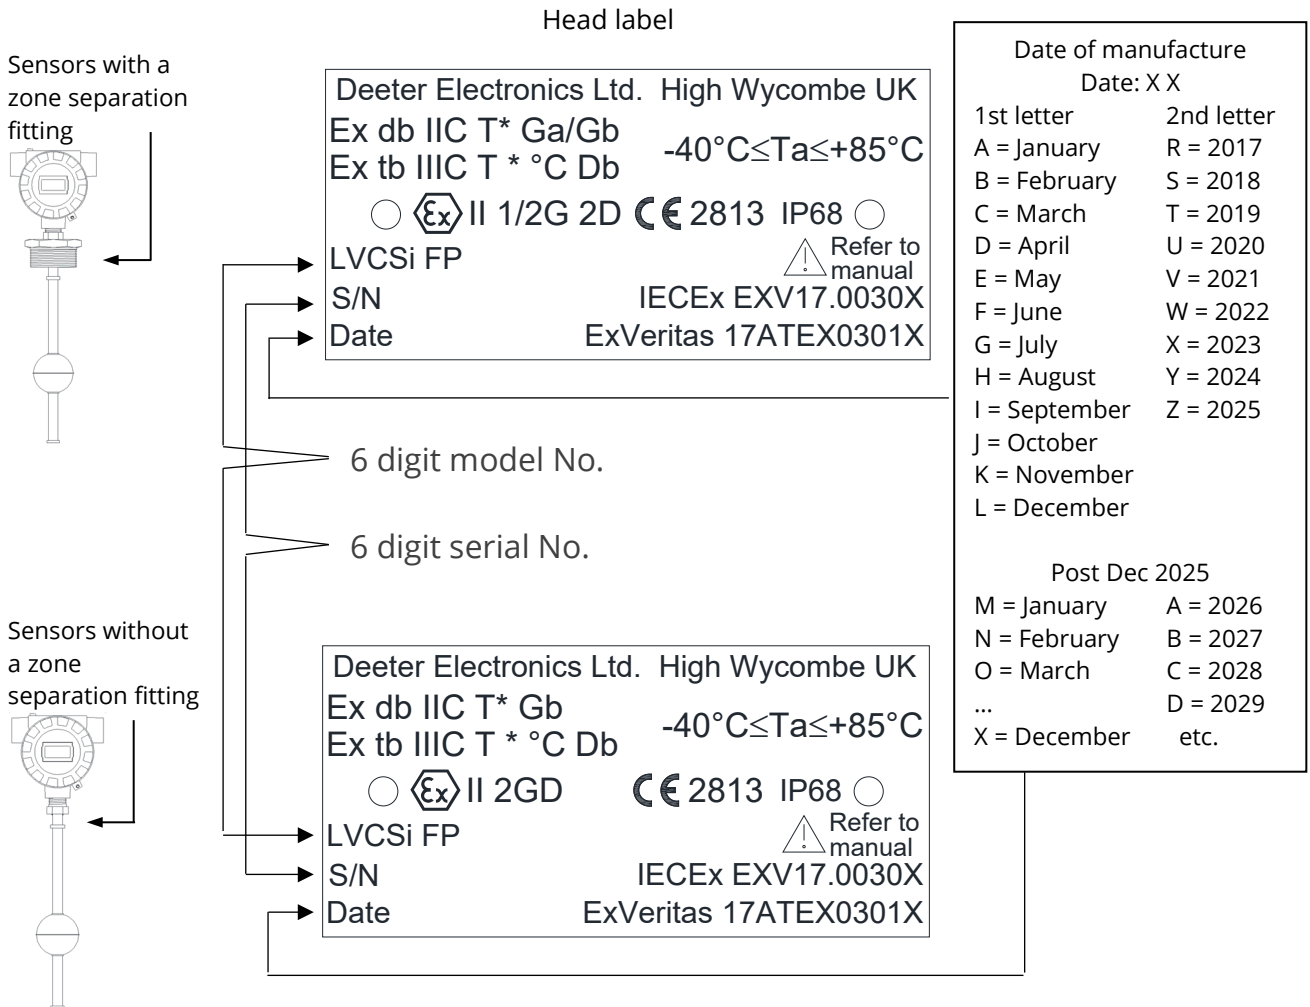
Head label

Sensors with a zone separation fitting

Deeter Electronics Ltd. High Wycombe UK
Ex db IIC T* Ga/Gb
Ex tb IIIC T * °C Db
-40°C≤Ta≤+85°C
II 1/2G 2D CE 2813 IP68
LVCSi FP
Refer to manual
S/N
IECEx EXV17.0030X
Date
ExVeritas 17ATEX0301X

Date of manufacture
Date: X X

| 1st letter | 2nd letter |
|---|---|
| A = January | R = 2017 |
| B = February | S = 2018 |
| C = March | T = 2019 |
| D = April | U = 2020 |
| E = May | V = 2021 |
| F = June | W = 2022 |
| G = July | X = 2023 |
| H = August | Y = 2024 |
| I = September | Z = 2025 |
| J = October | |
| K = November | |
| L = December | |

Post Dec 2025

| | |
|---|---|
| M = January | A = 2026 |
| N = February | B = 2027 |
| O = March | C = 2028 |
| ... | D = 2029 |
| X = December | etc. |

6 digit model No.

6 digit serial No.

Sensors without a zone separation fitting

Deeter Electronics Ltd. High Wycombe UK
Ex db IIC T* Gb
Ex tb IIIC T * °C Db
-40°C≤Ta≤+85°C
II 2GD CE 2813 IP68
LVCSi FP
Refer to manual
S/N
IECEx EXV17.0030X
Date
ExVeritas 17ATEX0301X